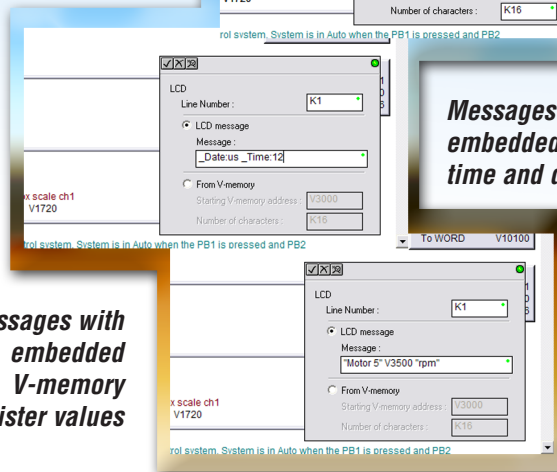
V1720

Number of characters : K16

rol system. System is in Auto when the PB1 is pressed and PB2

LCD
Line Number : K1
LCD message
Message :
_Date:us _Time:12
From V-memory
Starting V-memory address : V3000
Number of characters : K16

x scale ch1
V1720

rol system. System is in Auto when the PB1 is pressed and PB2

Messages
embedded
time and d

To WORD V10100

LCD
Line Number : K1
LCD message
Message :
"Motor 5" V3500 "rpm"
From V-memory
Starting V-memory address : V3000
Number of characters : K16

ssages with
embedded
V-memory
ister values

x scale ch1
V1720

rol system. System is in Auto when the PB1 is pressed and PB2